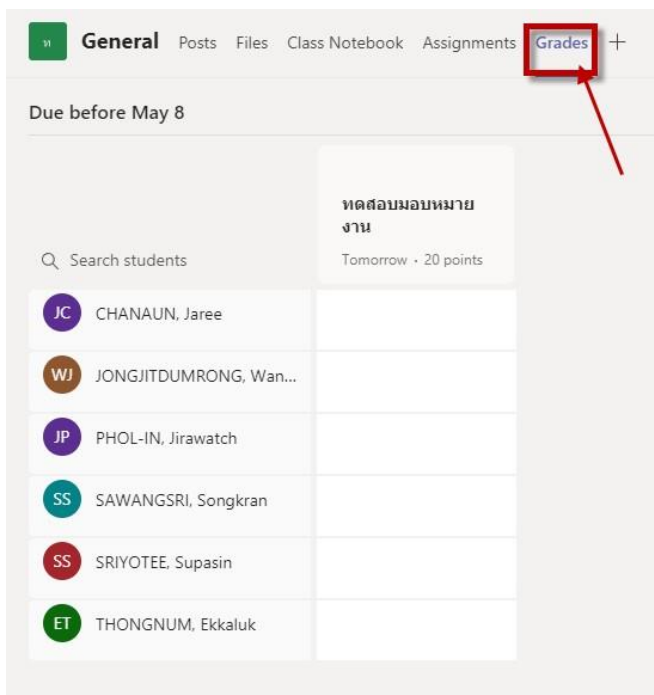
ท General Posts Files Class Notebook Assignments Grades +

Due before May 8

Search students

ทดสอบมอบหมายงาน
Tomorrow · 20 points

JC CHANAUN, Jaree
WJ JONGJITDUMRONG, Wan...
JP PHOL-IN, Jirawatch
SS SAWANGSRI, Songkran
SS SRIYOTEE, Supasin
ET THONGNUM, Ekkaluk